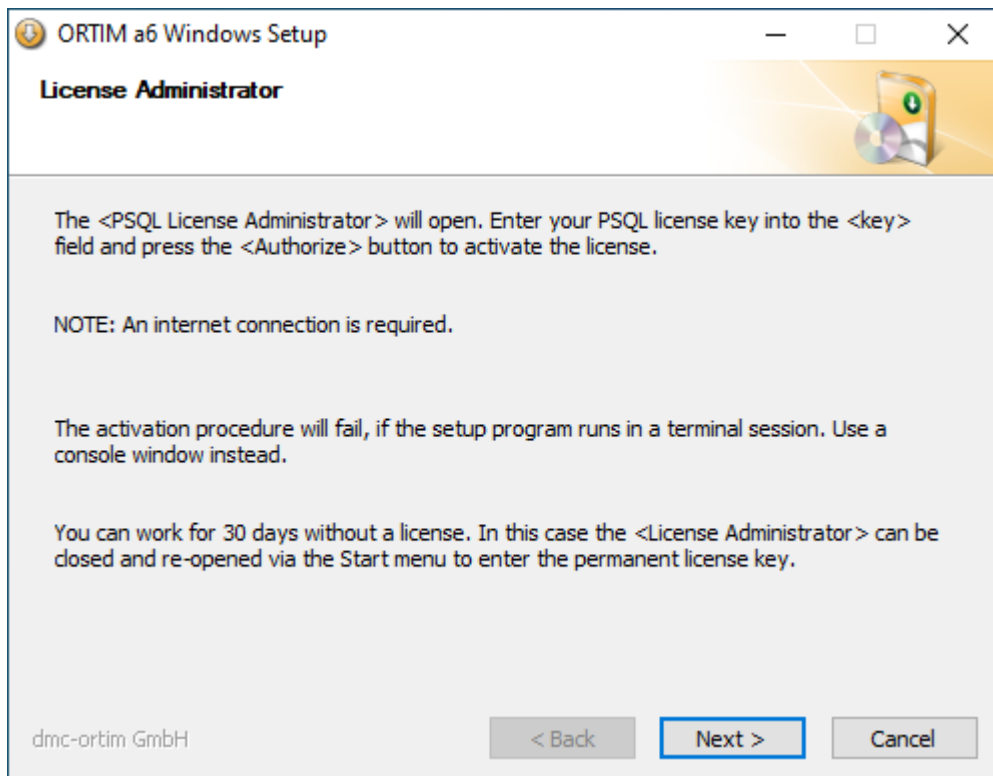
ORTIM a6 Windows Setup

License Administrator

The <PSQL License Administrator> will open. Enter your PSQL license key into the <key> field and press the <Authorize> button to activate the license.

NOTE: An internet connection is required.

The activation procedure will fail, if the setup program runs in a terminal session. Use a console window instead.

You can work for 30 days without a license. In this case the <License Administrator> can be closed and re-opened via the Start menu to enter the permanent license key.

dmc-ortim GmbH

< Back

Next >

Cancel